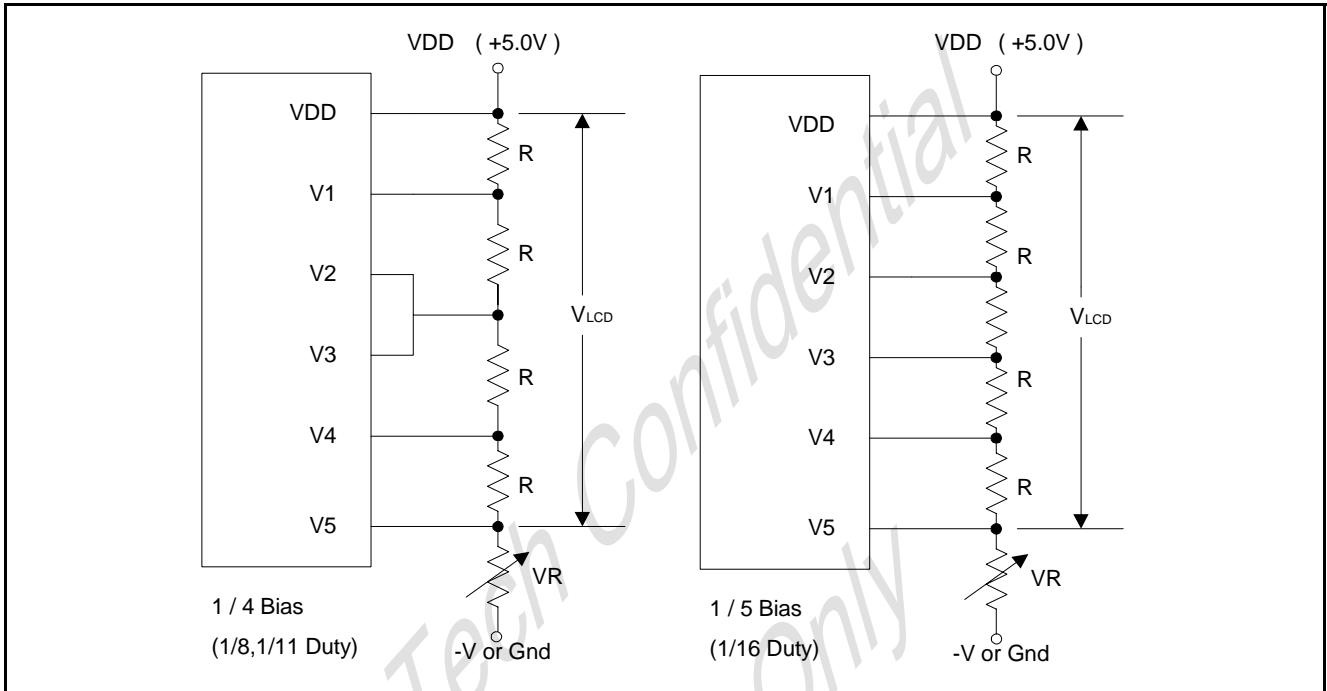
VDD ( +5.0V )

VDD

R

V1

R

V2

V3

R

V4

R

V5

VR

$V_{LCD}$

1 / 4 Bias

(1/8,1/11 Duty)

-V or Gnd

VDD ( +5.0V )

VDD

R

V1

R

V2

V3

R

V4

R

V5

VR

$V_{LCD}$

1 / 5 Bias

(1/16 Duty)

-V or Gnd

Tech Confidential Only